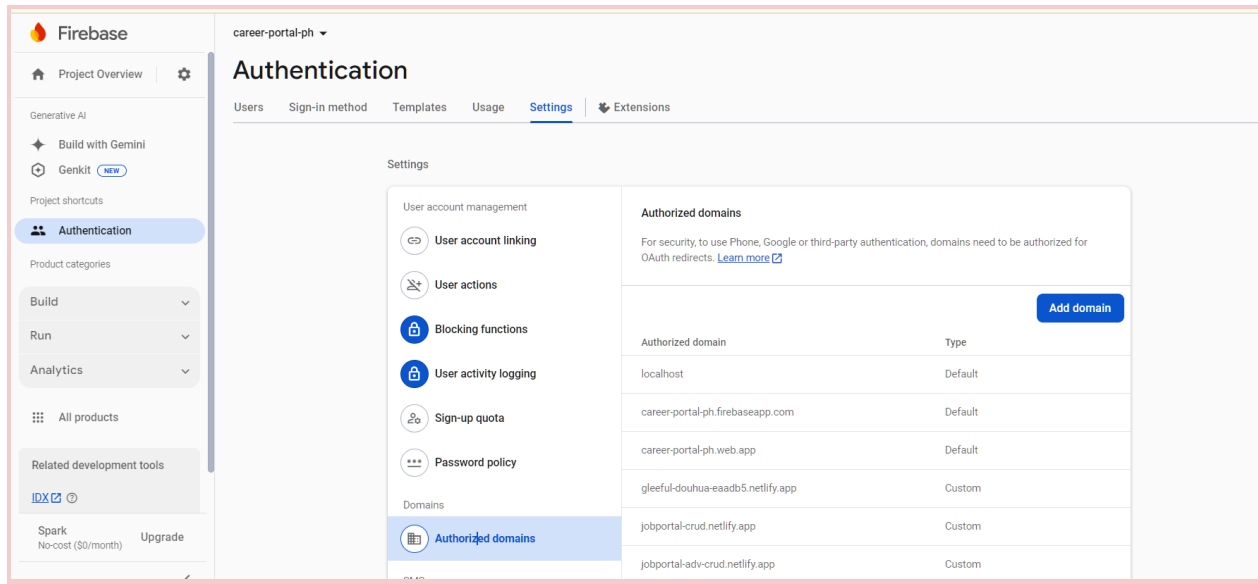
Firebase

Project Overview

Generative AI

Build with Gemini

Genkit NEW

Project shortcuts

Authentication

Product categories

Build

Run

Analytics

All products

Related development tools

IDX

Spark
No-cost ($0/month)

Upgrade

career-portal-ph

Authentication

Users Sign-in method Templates Usage Settings Extensions

Settings

User account management

User account linking

User actions

Blocking functions

User activity logging

Sign-up quota

Password policy

Domains

Authorized domains

Authorized domains

For security, to use Phone, Google or third-party authentication, domains need to be authorized for OAuth redirects. Learn more

Add domain

| Authorized domain | Type |
|---|---|
| localhost | Default |
| career-portal-ph.firebaseapp.com | Default |
| career-portal-ph.web.app | Default |
| gleeful-douhua-eaadb5.netlify.app | Custom |
| jobportal-crud.netlify.app | Custom |
| jobportal-adv-crud.netlify.app | Custom |